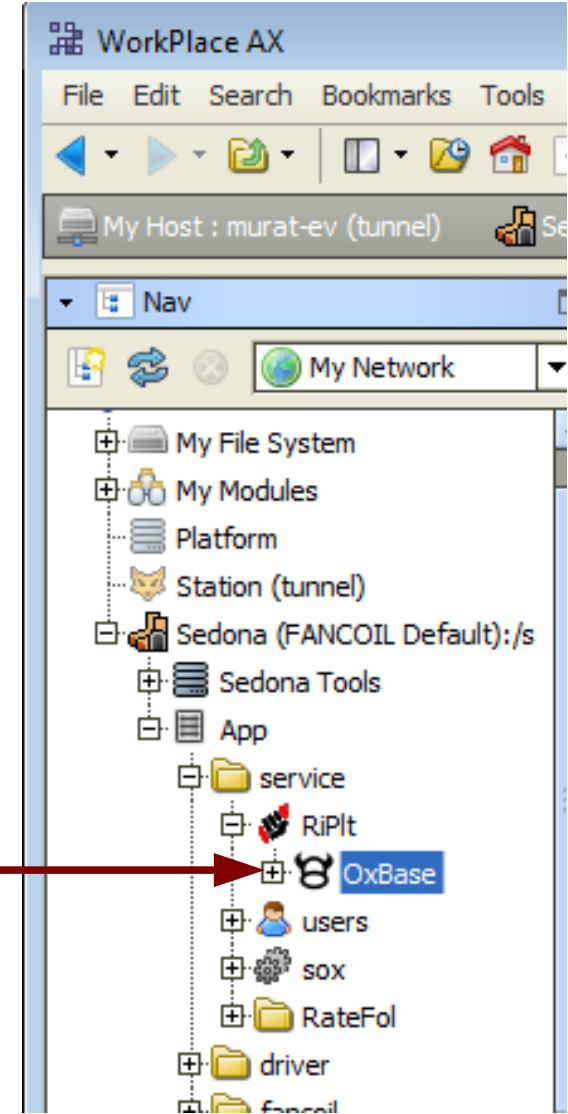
WorkPlace AX

File Edit Search Bookmarks Tools

My Host : murat-ev (tunnel)

Nav

My Network

My File System
My Modules
Platform
Station (tunnel)
Sedona (FANCOIL Default):/s
Sedona Tools
App
service
RiPlt
OxBase
users
sox
RateFol
driver
fancoil